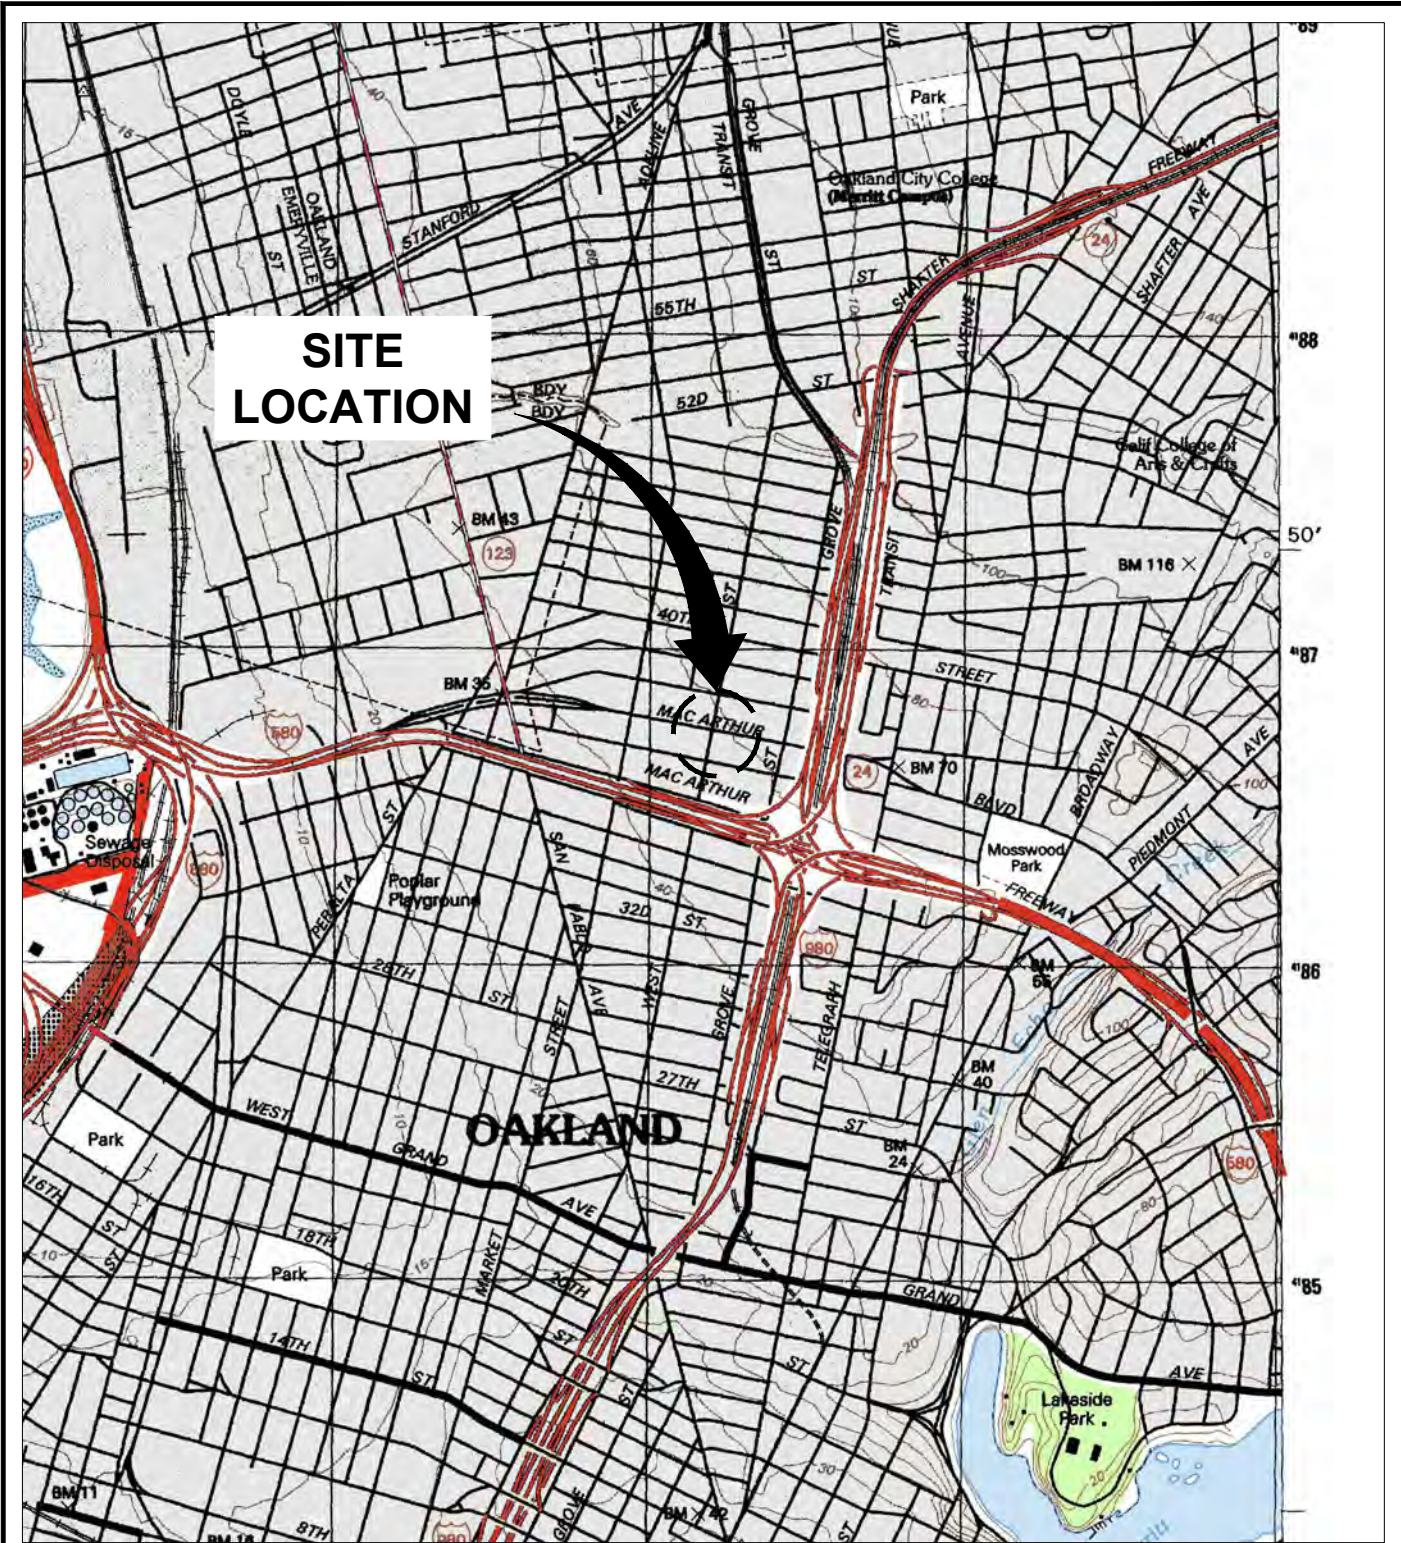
SITE LOCATION

Park

Oakland City College (Merritt Campus)

FREEWAY

24

SHAFTER

AVE

DOYLE

OAKLAND

EMERYVILLE

ST

STANFORD

AVE

ADELINE

TRANSIT

GROVE

ST

55TH

52D

ST

SHAFTER

AVENUE

BDY

BDY

Calif College of Arts & Crafts

BM 43

123

40TH

ST

GROVE

TRANSIT

BM 116

50′

100

STREET

BM 35

580

MAC ARTHUR

ST

MAC ARTHUR

24

BM 70

BLVD

BROADWAY

AVE

PIEDMONT

Creek

Mosswood Park

FREEWAY

Sewage Disposal

880

PERALTA

ST

Poplar Playground

SAN

PABLO

AVE

32D

ST

980

28TH

ST

STREET

WEST

GROVE

TELEGRAPH

BM 65

27TH

BM 40

Park

WEST

GRAND

OAKLAND

ST

BM 24

580

16TH

ST

ST

AVE

18TH

Park

MARKET

20TH

ST

GRAND

AVE

14TH

ST

ST

ST

Lakeside Park

BM 11

BM 14

8TH

980

GROVE

BM 42

ST

4188

4187

4186

4185